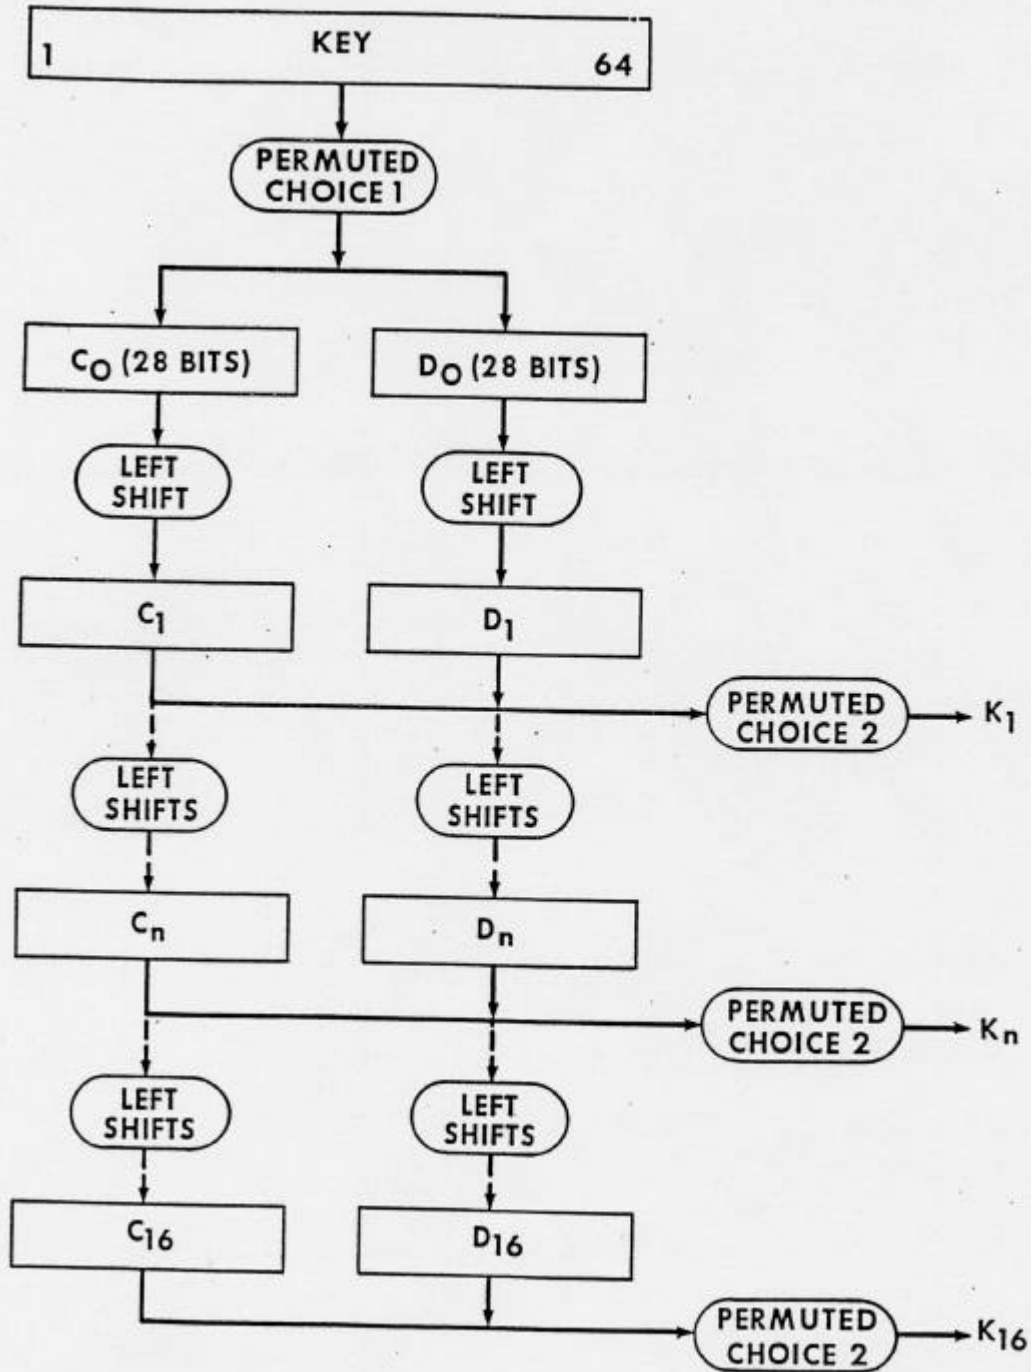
1 KEY 64

PERMUTED CHOICE 1

$C_0$ (28 BITS)

$D_0$ (28 BITS)

LEFT SHIFT

LEFT SHIFT

$C_1$

$D_1$

PERMUTED CHOICE 2

$K_1$

LEFT SHIFTS

LEFT SHIFTS

$C_n$

$D_n$

PERMUTED CHOICE 2

$K_n$

LEFT SHIFTS

LEFT SHIFTS

$C_{16}$

$D_{16}$

PERMUTED CHOICE 2

$K_{16}$